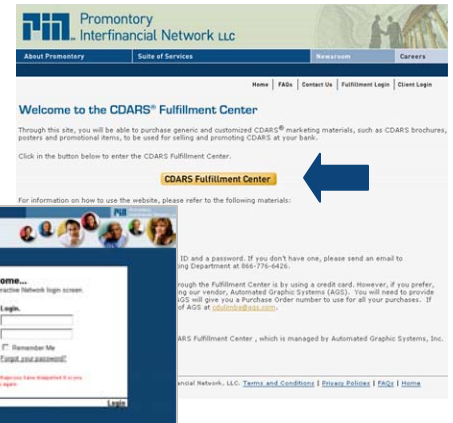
PIN Promontory Interfinancial Network LLC

About Promontory | Suite of Services | Newsroom | Careers

Home | FAQs | Contact Us | Fulfillment Login | Client Login

Welcome to the CDARS® Fulfillment Center

Through this site, you will be able to purchase generic and customized CDARS® marketing materials, such as CDARS brochures, posters and promotional items, to be used for selling and promoting CDARS at your bank.

Click in the button below to enter the CDARS Fulfillment Center.

CDARS Fulfillment Center

For information on how to use the website, please refer to the following materials:

ID and a password. If you don't have one, please send an email to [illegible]ing Department at 866-776-6426.

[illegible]rough the Fulfillment Center is by using a credit card. However, if you prefer, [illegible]g our vendor, Automated Graphic Systems (AGS). You will need to provide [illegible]GS will give you a Purchase Order number to use for all your purchases. If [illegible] of AGS at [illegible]

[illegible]DARS Fulfillment Center , which is managed by Automated Graphic Systems, Inc.

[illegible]ancial Network, LLC. Terms and Conditions | Privacy Policies | FAQs | Home

PIN

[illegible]ome...
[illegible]ractive Network login screen.
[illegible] Login.
Remember Me
Forgot your password?
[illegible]
Login